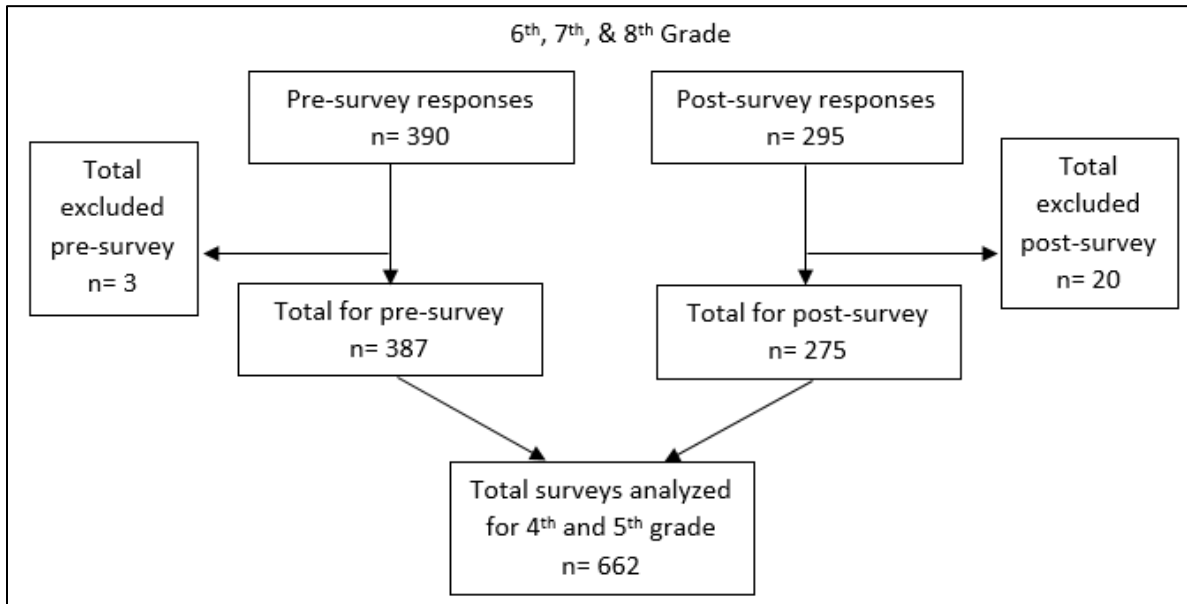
6$^{th}$, 7$^{th}$, & 8$^{th}$ Grade

Pre-survey responses
n= 390

Post-survey responses
n= 295

Total excluded pre-survey
n= 3

Total for pre-survey
n= 387

Total for post-survey
n= 275

Total excluded post-survey
n= 20

Total surveys analyzed for 4$^{th}$ and 5$^{th}$ grade
n= 662